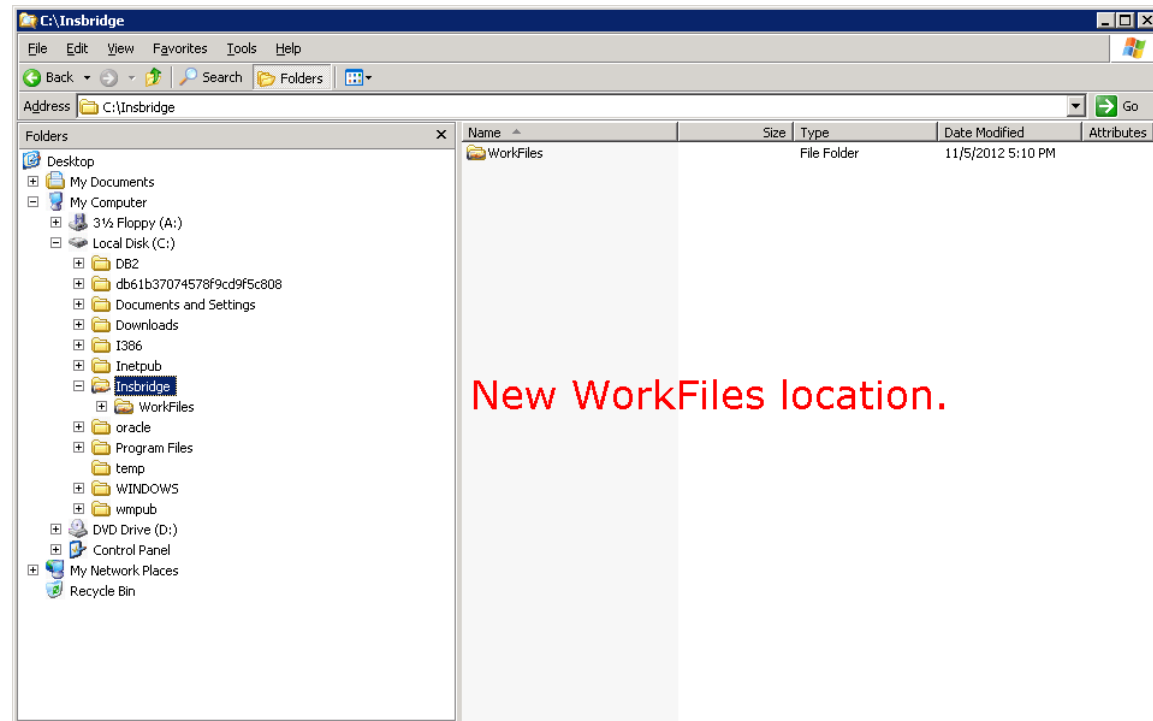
C:\Insbridge

File Edit View Favorites Tools Help

Back Search Folders

Address C:\Insbridge

Go

Folders

Desktop
My Documents
My Computer
3½ Floppy (A:)
Local Disk (C:)
DB2
db61b37074578f9cd9f5c808
Documents and Settings
Downloads
I386
Inetpub
Insbridge
WorkFiles
oracle
Program Files
temp
WINDOWS
wmpub
DVD Drive (D:)
Control Panel
My Network Places
Recycle Bin

| Name | Size | Type | Date Modified | Attributes |
|---|---|---|---|---|
| WorkFiles | | File Folder | 11/5/2012 5:10 PM | |

New WorkFiles location.